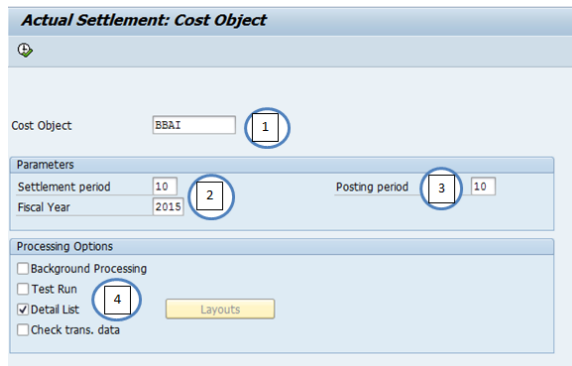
Actual Settlement: Cost Object

Cost Object BBAI 1

Parameters
Settlement period 10 2
Fiscal Year 2015
Posting period 3 10

Processing Options
Background Processing
Test Run 4
Detail List
Check trans. data
Layouts